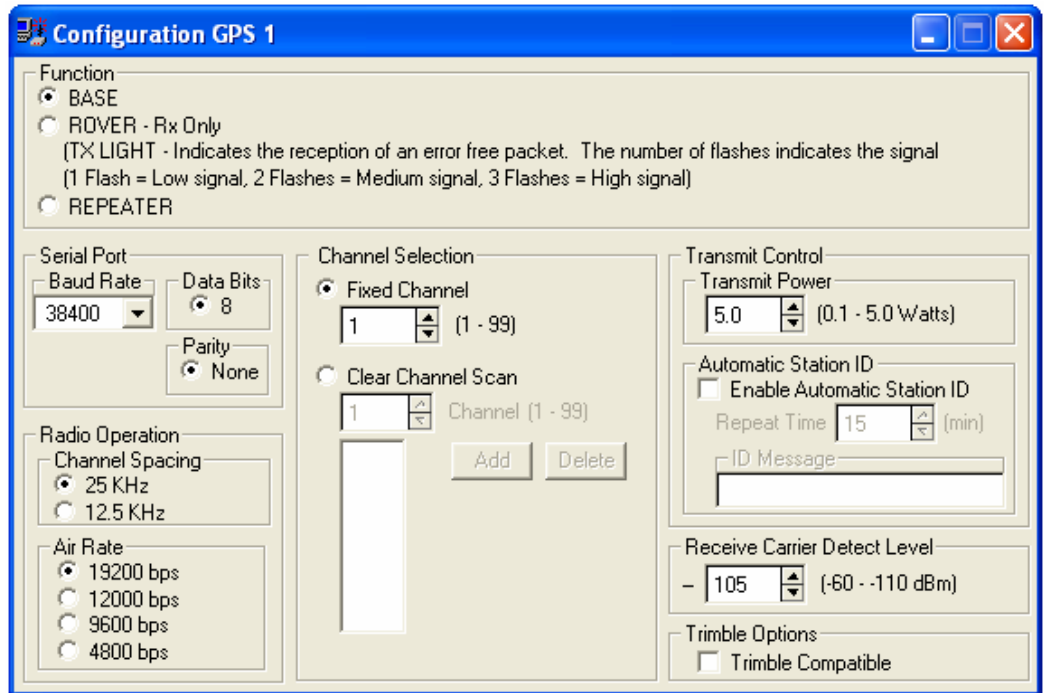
Configuration GPS 1

Function
BASE
ROVER - Rx Only
(TX LIGHT - Indicates the reception of an error free packet. The number of flashes indicates the signal
(1 Flash = Low signal, 2 Flashes = Medium signal, 3 Flashes = High signal)
REPEATER

Serial Port
Baud Rate
38400
Data Bits
8
Parity
None

Radio Operation
Channel Spacing
25 KHz
12.5 KHz
Air Rate
19200 bps
12000 bps
9600 bps
4800 bps

Channel Selection
Fixed Channel
1 (1 - 99)
Clear Channel Scan
1 Channel (1 - 99)
Add
Delete

Transmit Control
Transmit Power
5.0 (0.1 - 5.0 Watts)
Automatic Station ID
Enable Automatic Station ID
Repeat Time 15 (min)
ID Message

Receive Carrier Detect Level
– 105 (-60 - -110 dBm)

Trimble Options
Trimble Compatible